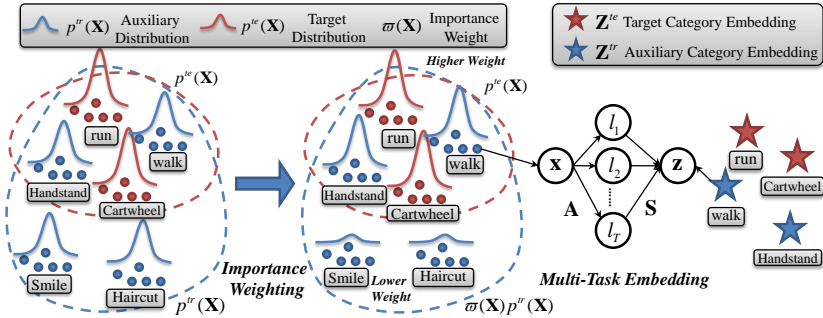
$p^{tr}(\mathbf{X})$ Auxiliary Distribution $p^{te}(\mathbf{X})$ Target Distribution $\varpi(\mathbf{X})$ Importance Weight

$\mathbf{Z}^{te}$ Target Category Embedding
$\mathbf{Z}^{tr}$ Auxiliary Category Embedding

$p^{te}(\mathbf{X})$
run
walk
Handstand
Cartwheel
Smile
Haircut
$p^{tr}(\mathbf{X})$

Importance Weighting

Higher Weight
$p^{te}(\mathbf{X})$
run
walk
Handstand
Cartwheel
Smile
Haircut
Lower Weight
$\varpi(\mathbf{X})p^{tr}(\mathbf{X})$

$\mathbf{x}$
$l_1$
$l_2$
$l_T$
$\mathbf{z}$
$\mathbf{A}$
$\mathbf{S}$

Multi-Task Embedding

run
Cartwheel
walk
Handstand